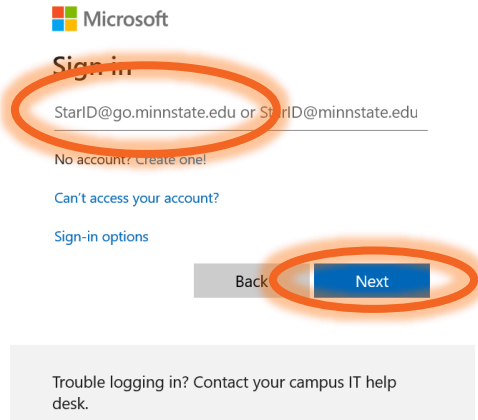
Microsoft

Sign in

StarID@go.minnstate.edu or StarID@minnstate.edu

No account? Create one!

Can't access your account?

Sign-in options

Back

Next

Trouble logging in? Contact your campus IT help desk.